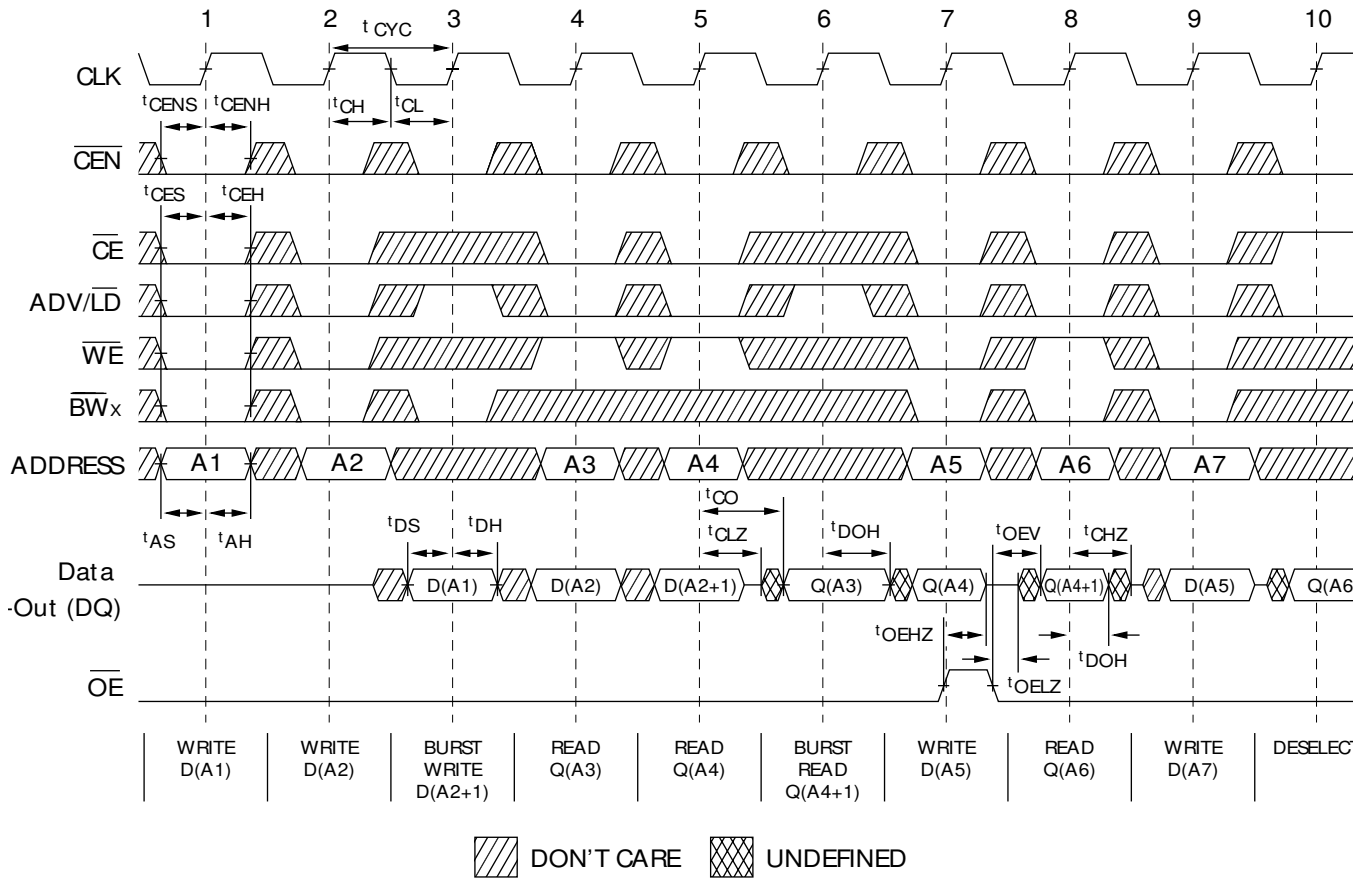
1 2 $t_{CYC}$ 3 4 5 6 7 8 9 10

CLK

$t_{CENS}$ $t_{CENH}$ $t_{CH}$ $t_{CL}$

$\overline{CEN}$

$t_{CES}$ $t_{CEH}$

$\overline{CE}$

ADV/$\overline{LD}$

$\overline{WE}$

$\overline{BW}_X$

ADDRESS A1 A2 A3 A4 A5 A6 A7

$t_{AS}$ $t_{AH}$

$t_{CO}$

$t_{CLZ}$

$t_{DS}$ $t_{DH}$ $t_{DOH}$ $t_{OEV}$ $t_{CHZ}$

Data -Out (DQ) D(A1) D(A2) D(A2+1) Q(A3) Q(A4) Q(A4+1) D(A5) Q(A6

$t_{OEHZ}$

$t_{DOH}$

$t_{OELZ}$

$\overline{OE}$

| WRITE D(A1) | WRITE D(A2) | BURST WRITE D(A2+1) | READ Q(A3) | READ Q(A4) | BURST READ Q(A4+1) | WRITE D(A5) | READ Q(A6) | WRITE D(A7) | DESELECT |

DON'T CARE UNDEFINED